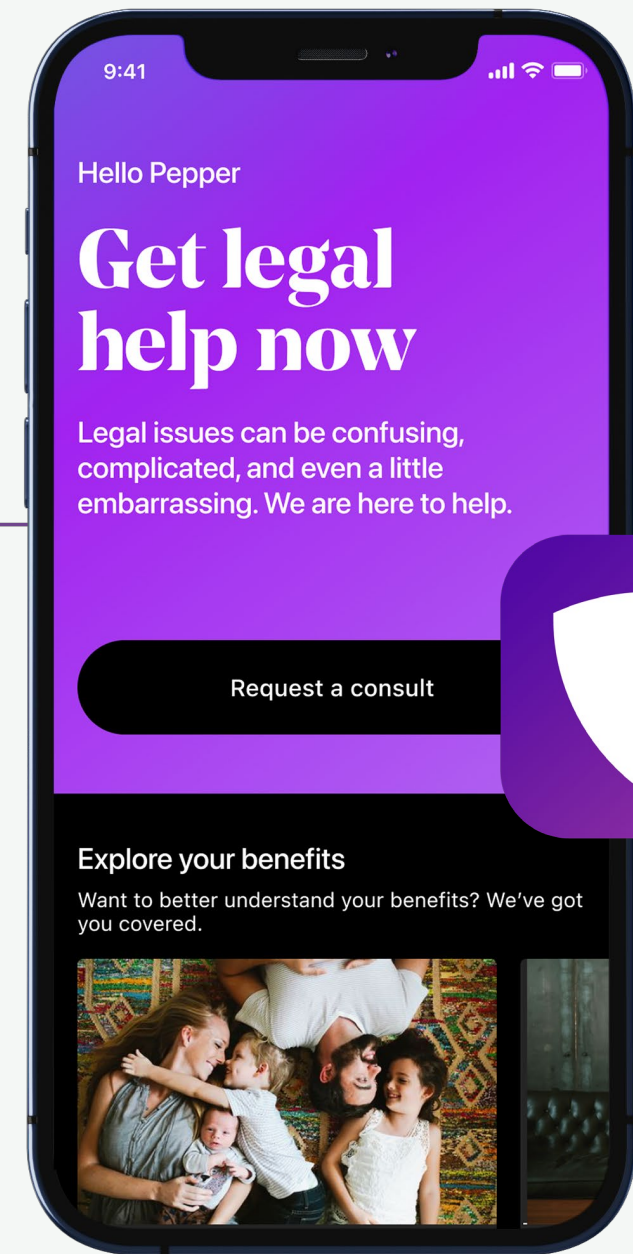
9:41

Hello Pepper

Get legal help now

Legal issues can be confusing, complicated, and even a little embarrassing. We are here to help.

Request a consult

Explore your benefits

Want to better understand your benefits? We've got you covered.